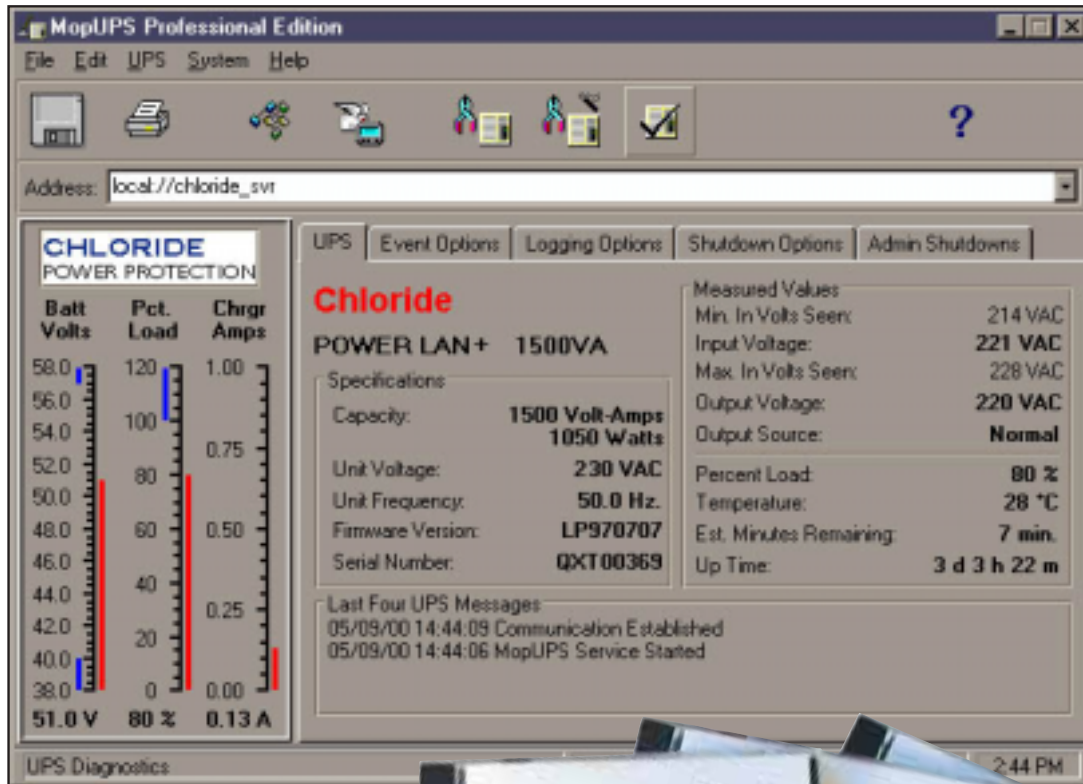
MopUPS Professional Edition

File Edit UPS System Help

?

Address: local://chloride_svr

CHLORIDE
POWER PROTECTION

| Batt Volts | Pct. Load | Chrgr Amps |
|---|---|---|
| 58.0 | 120 | 1.00 |
| 56.0 | 100 | 0.75 |
| 54.0 | 80 | 0.50 |
| 52.0 | 60 | 0.25 |
| 50.0 | 40 | 0.00 |
| 48.0 | 20 | |
| 46.0 | 0 | |
| 44.0 | | |
| 42.0 | | |
| 40.0 | | |
| 38.0 | | |
| 51.0 V | 80 % | 0.13 A |

UPS | Event Options | Logging Options | Shutdown Options | Admin Shutdowns

Chloride

POWER LAN+ 1500VA

Specifications
Capacity: 1500 Volt-Amps 1050 Watts
Unit Voltage: 230 VAC
Unit Frequency: 50.0 Hz.
Firmware Version: LP970707
Serial Number: QXT00369

Measured Values
Min. In Volts Seen: 214 VAC
Input Voltage: 221 VAC
Max. In Volts Seen: 228 VAC
Output Voltage: 220 VAC
Output Source: Normal
Percent Load: 80 %
Temperature: 28 °C
Est. Minutes Remaining: 7 min.
Up Time: 3 d 3 h 22 m

Last Four UPS Messages
05/09/00 14:44:09 Communication Established
05/09/00 14:44:06 MopUPS Service Started

UPS Diagnostics
2:44 PM